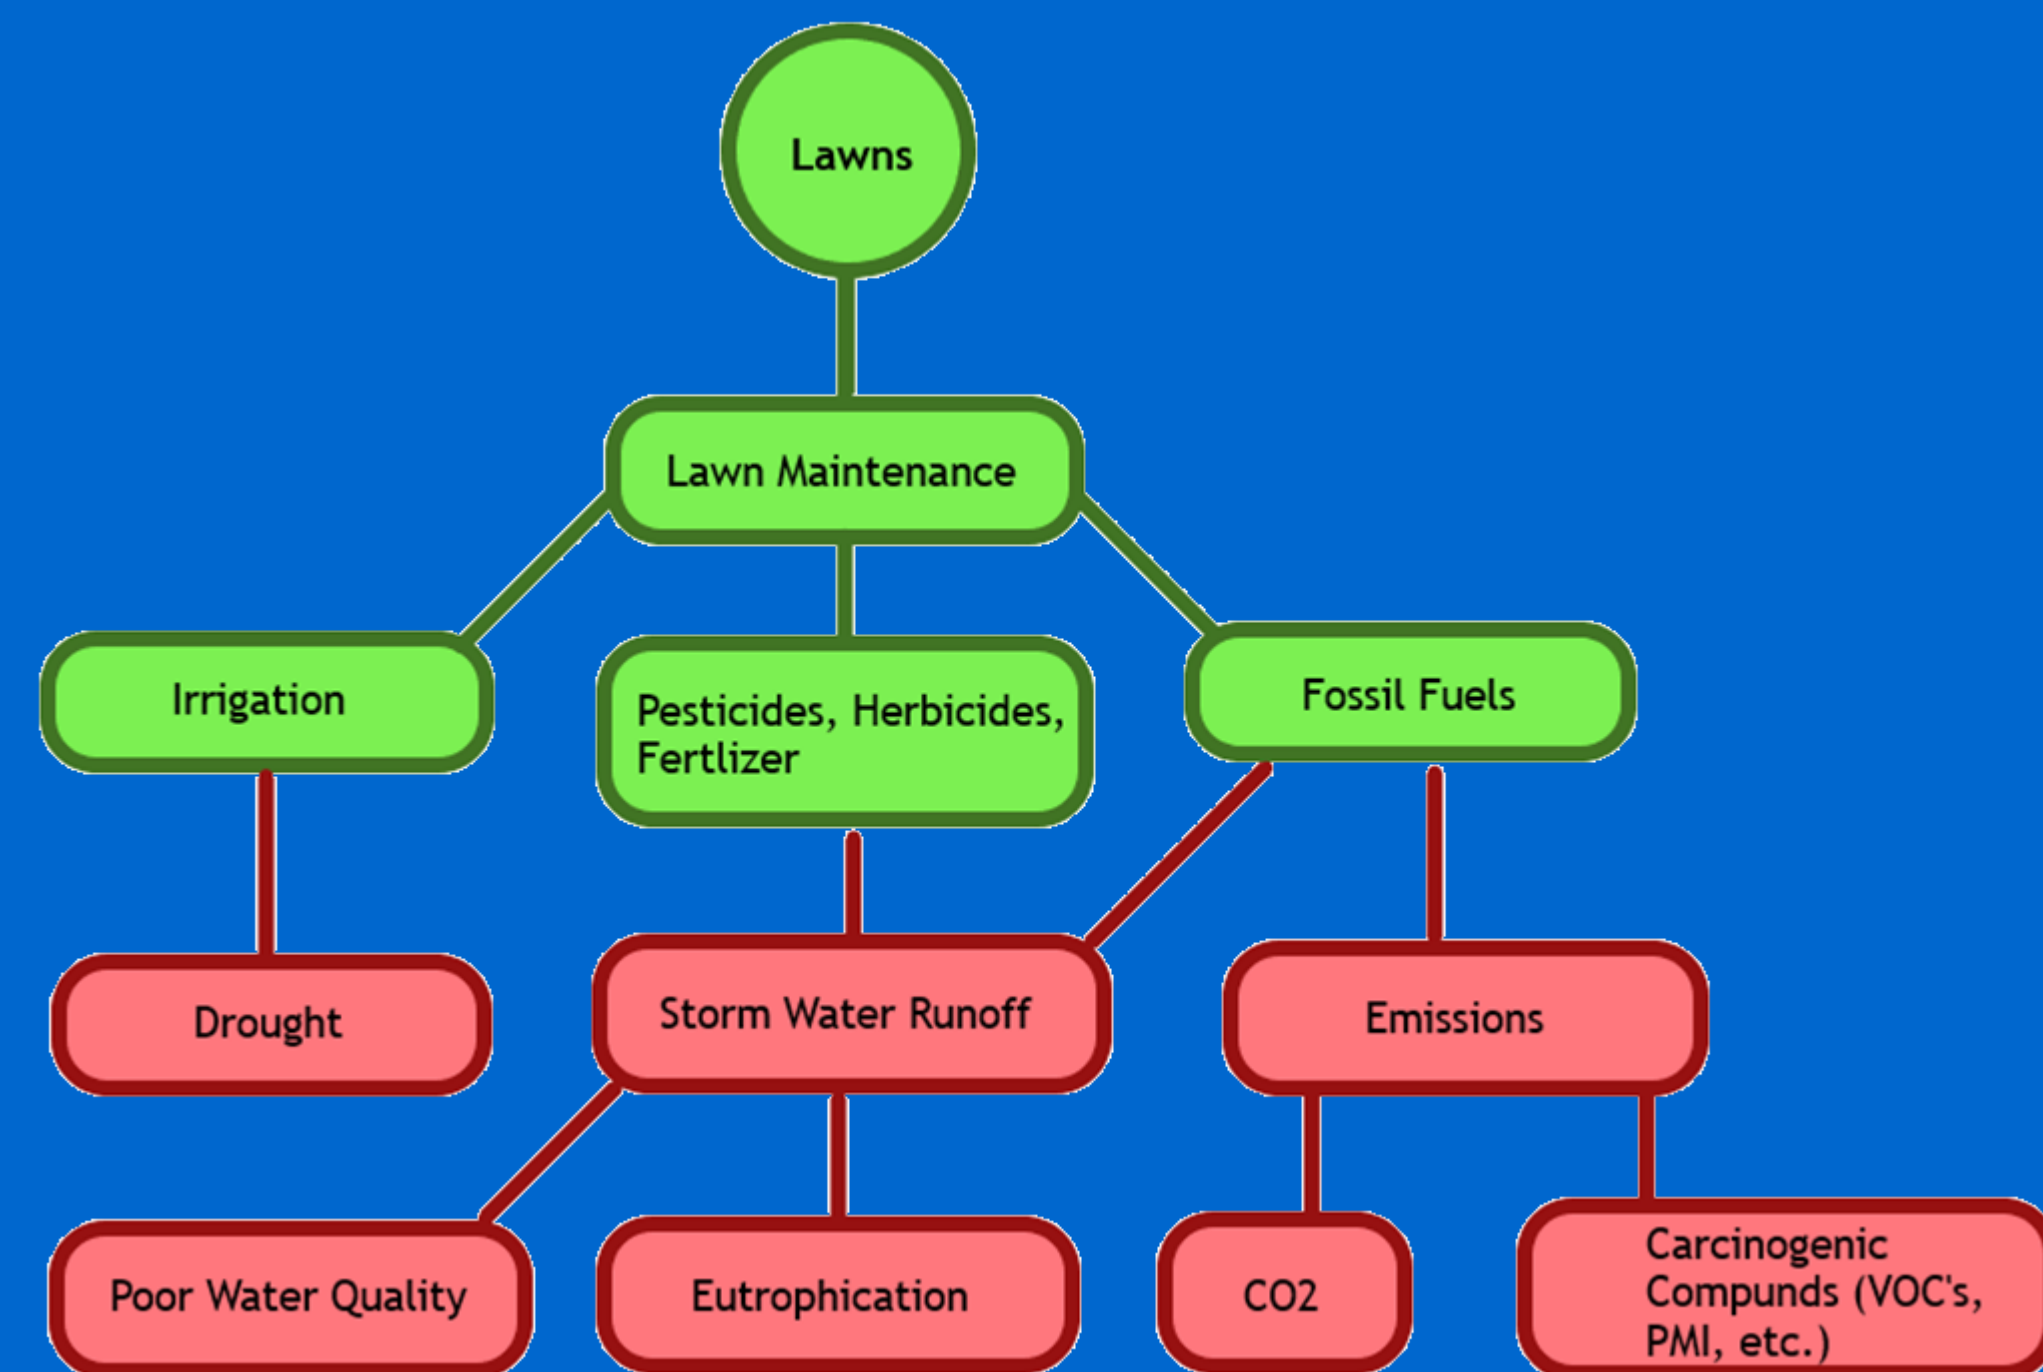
Lawns

Lawn Maintenance

Irrigation

Pesticides, Herbicides, Fertlizer

Fossil Fuels

Drought

Storm Water Runoff

Emissions

Poor Water Quality

Eutrophication

CO2

Carcinogenic Compunds (VOC's, PMI, etc.)